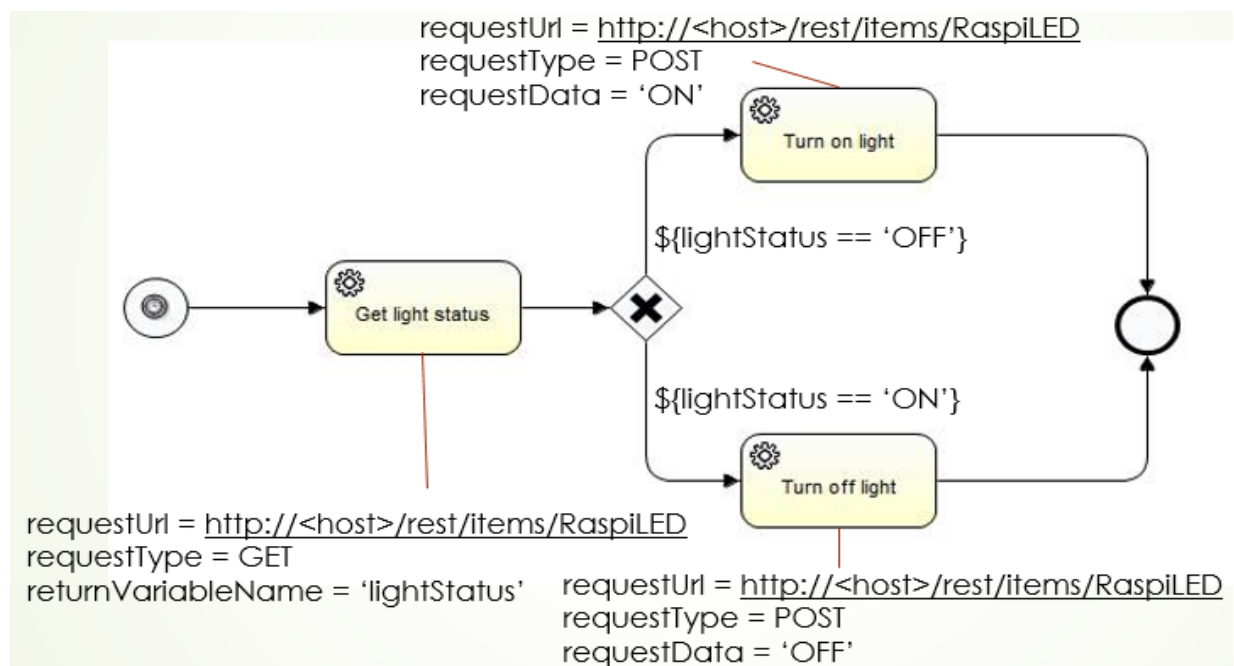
requestUrl = http://<host>/rest/items/RaspiLED
requestType = POST
requestData = 'ON'

Turn on light

${lightStatus == 'OFF'}

Get light status

${lightStatus == 'ON'}

Turn off light

requestUrl = http://<host>/rest/items/RaspiLED
requestType = GET
returnVariableName = 'lightStatus'

requestUrl = http://<host>/rest/items/RaspiLED
requestType = POST
requestData = 'OFF'